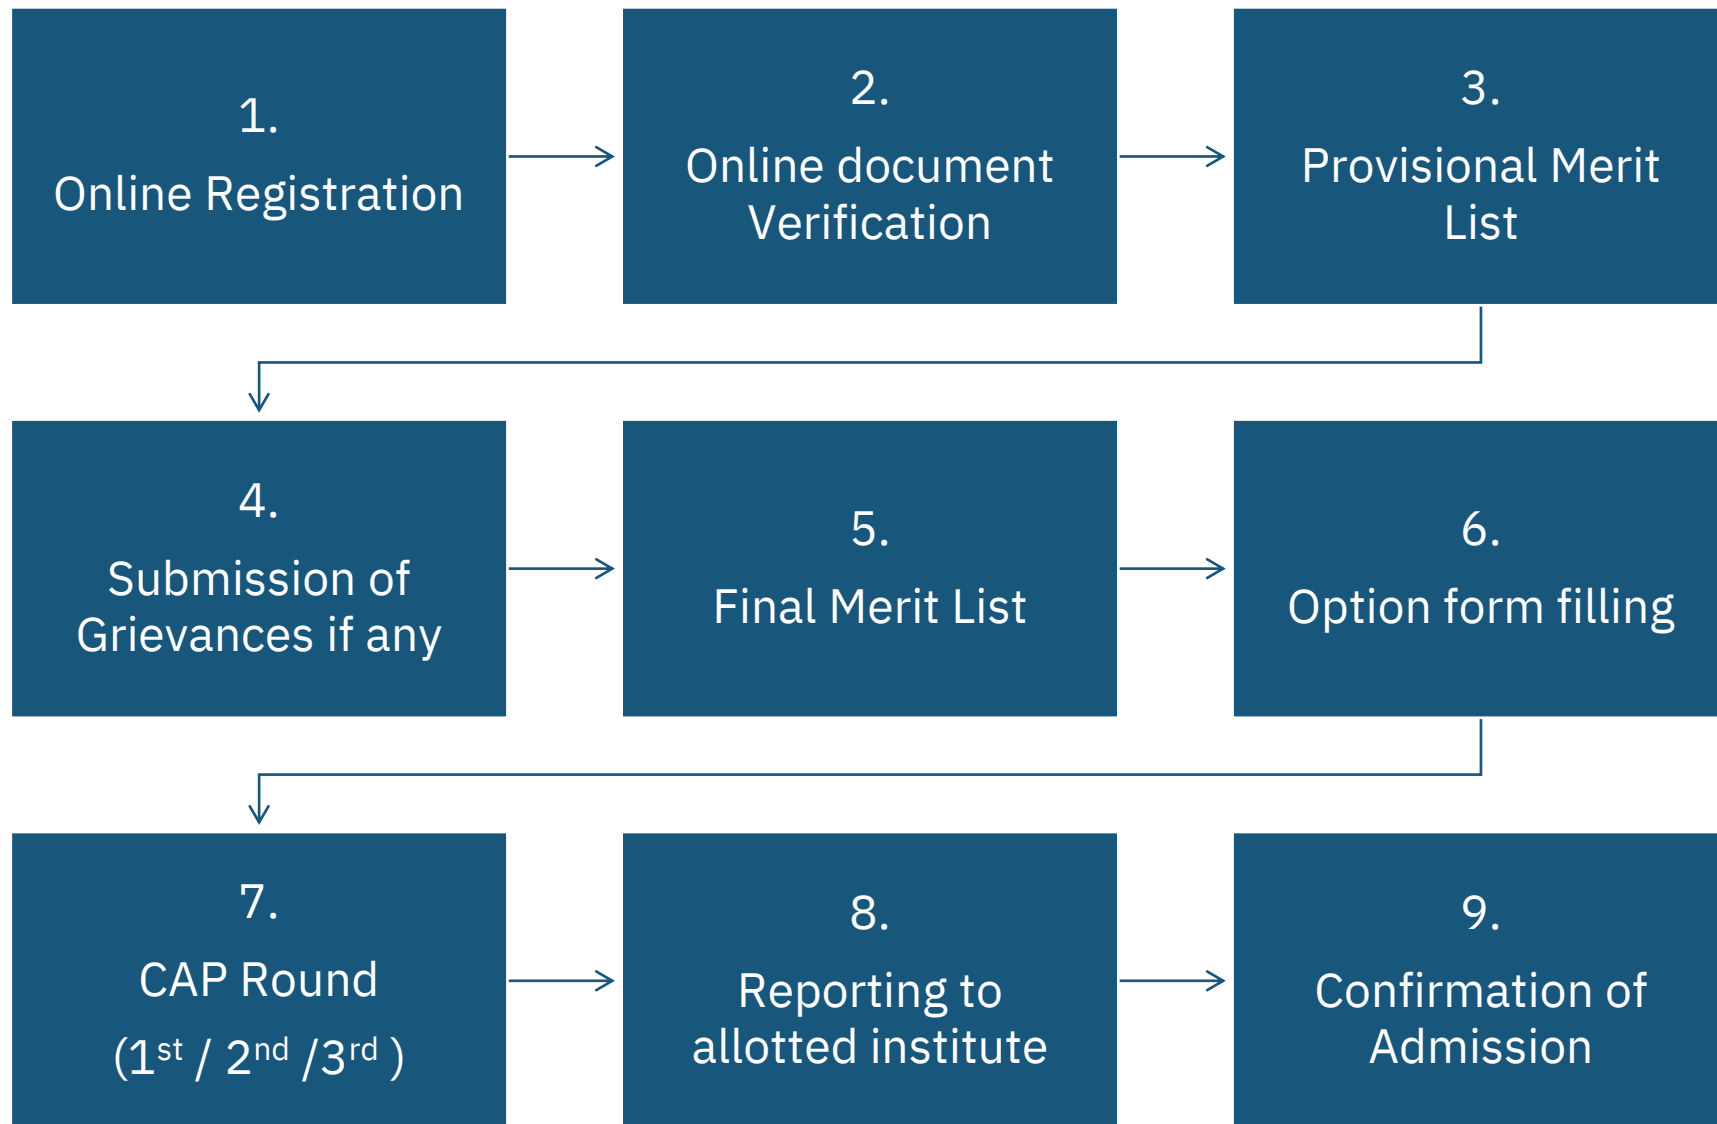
1.
Online Registration

2.
Online document Verification

3.
Provisional Merit List

4.
Submission of Grievances if any

5.
Final Merit List

6.
Option form filling

7.
CAP Round
(1$^{st}$ / 2$^{nd}$ /3$^{rd}$ )

8.
Reporting to allotted institute

9.
Confirmation of Admission